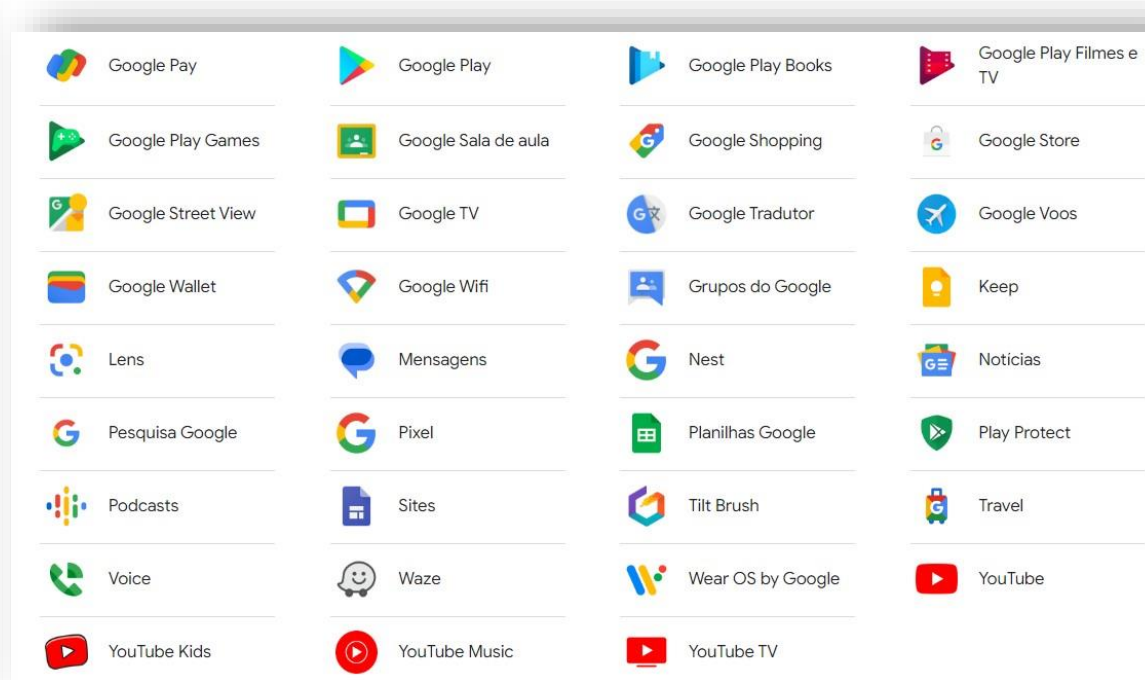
Google Pay

Google Play

Google Play Books

Google Play Filmes e TV

Google Play Games

Google Sala de aula

Google Shopping

Google Store

Google Street View

Google TV

Google Tradutor

Google Voos

Google Wallet

Google Wifi

Grupos do Google

Keep

Lens

Mensagens

Nest

Notícias

Pesquisa Google

Pixel

Planilhas Google

Play Protect

Podcasts

Sites

Tilt Brush

Travel

Voice

Waze

Wear OS by Google

YouTube

YouTube Kids

YouTube Music

YouTube TV